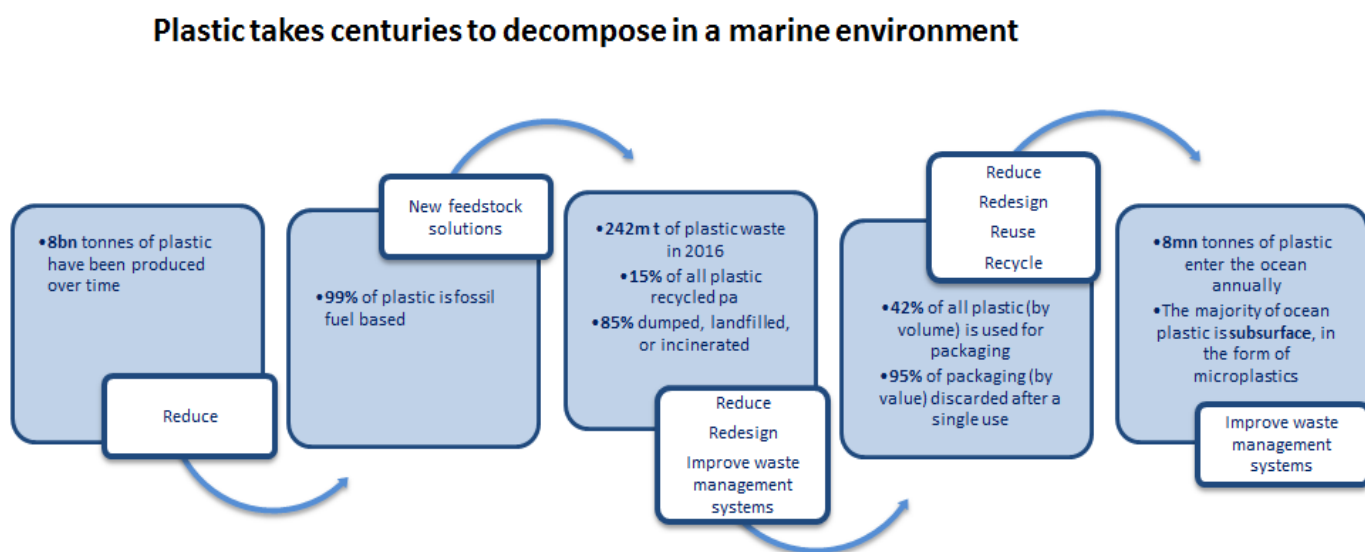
Plastic takes centuries to decompose in a marine environment

•8bn tonnes of plastic have been produced over time

Reduce

New feedstock solutions

•99% of plastic is fossil fuel based

•242m t of plastic waste in 2016
•15% of all plastic recycled pa
•85% dumped, landfilled, or incinerated

Reduce
Redesign
Improve waste management systems

Reduce
Redesign
Reuse
Recycle

•42% of all plastic (by volume) is used for packaging
•95% of packaging (by value) discarded after a single use

•8mn tonnes of plastic enter the ocean annually
•The majority of ocean plastic is subsurface, in the form of microplastics

Improve waste management systems